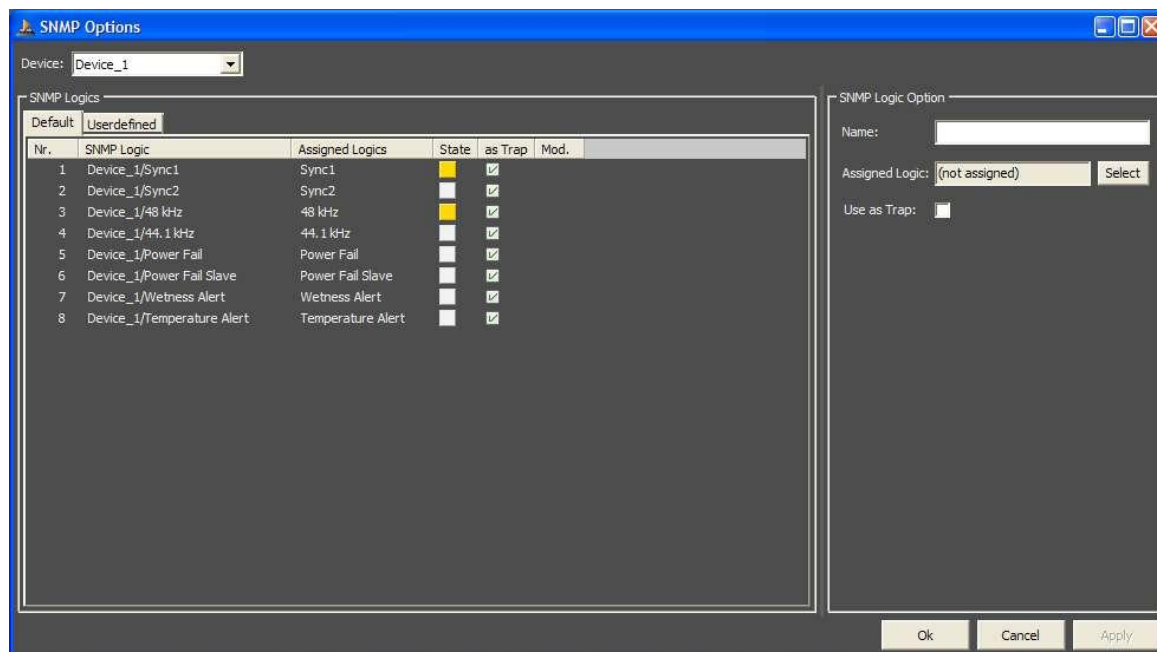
SNMP Options

Device: Device_1

SNMP Logics

Default | Userdefined

| Nr. | SNMP Logic | Assigned Logics | State | as Trap | Mod. |
|---|---|---|---|---|---|
| 1 | Device_1/Sync1 | Sync1 | | ☑ | |
| 2 | Device_1/Sync2 | Sync2 | | ☑ | |
| 3 | Device_1/48 kHz | 48 kHz | | ☑ | |
| 4 | Device_1/44.1 kHz | 44.1 kHz | | ☑ | |
| 5 | Device_1/Power Fail | Power Fail | | ☑ | |
| 6 | Device_1/Power Fail Slave | Power Fail Slave | | ☑ | |
| 7 | Device_1/Wetness Alert | Wetness Alert | | ☑ | |
| 8 | Device_1/Temperature Alert | Temperature Alert | | ☑ | |

SNMP Logic Option

Name:

Assigned Logic: (not assigned) Select

Use as Trap:

Ok Cancel Apply